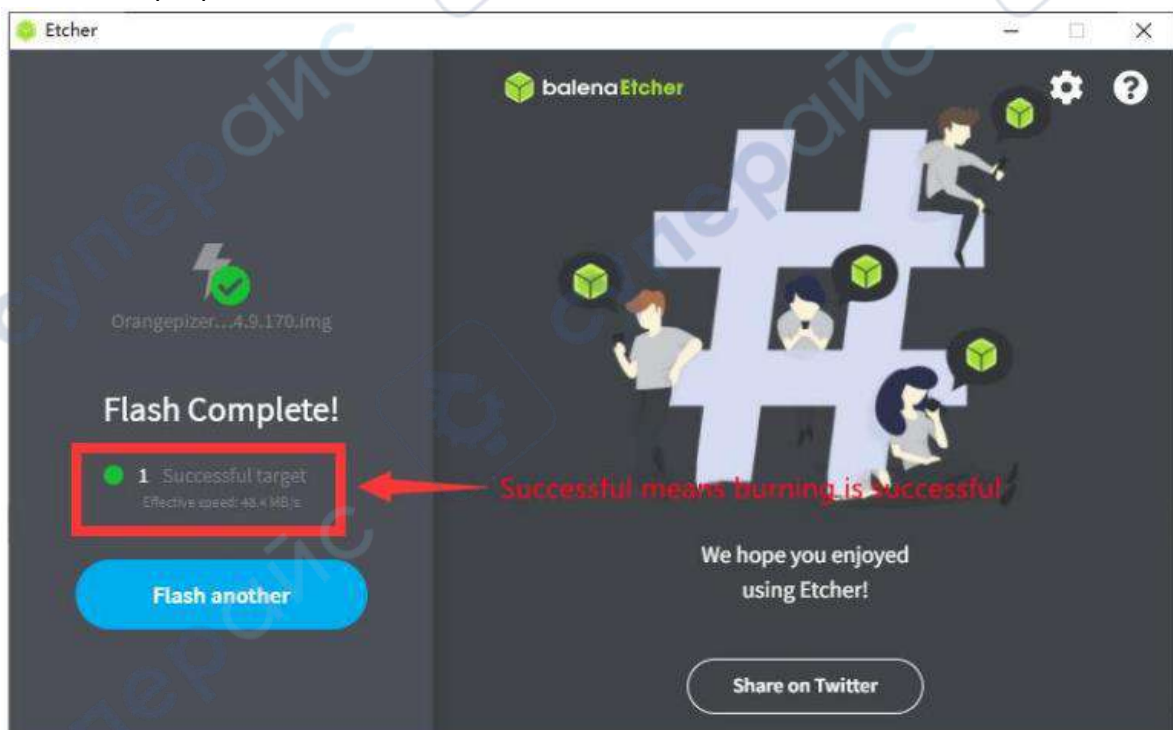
Etcher

balenaEtcher

Orangepizer...4.9.170.img

Flash Complete!

1 Successful target
Effective speed: 48.4 MB/s

Successful means burning is successful

Flash another

We hope you enjoyed using Etcher!

Share on Twitter

суперайс